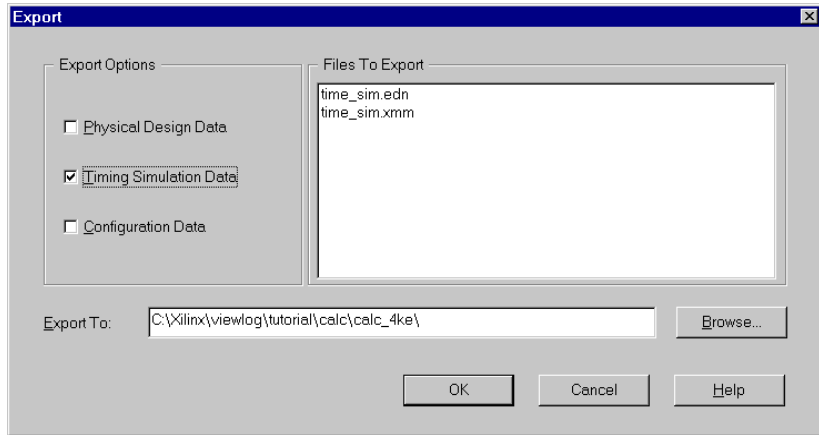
Export

Export Options

Physical Design Data

Timing Simulation Data

Configuration Data

Files To Export

time_sim.edn
time_sim.xmm

Export To: C:\Xilinx\viewlog\tutorial\calc\calc_4ke\

Browse...

OK

Cancel

Help